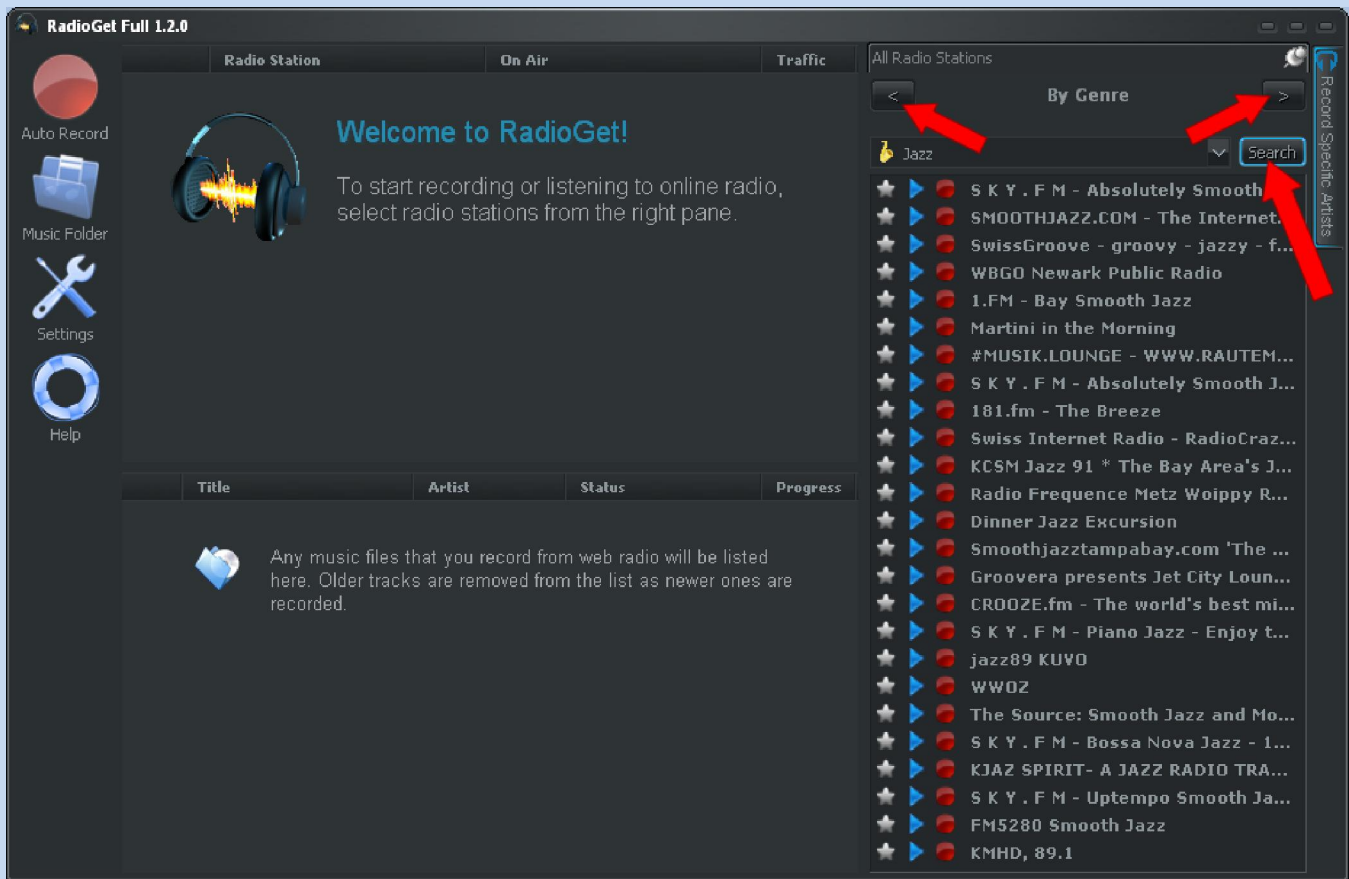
RadioGet Full 1.2.0

Auto Record

Music Folder

Settings

Help

| Radio Station | On Air | Traffic |
|---|---|---|

Welcome to RadioGet!

To start recording or listening to online radio, select radio stations from the right pane.

| Title | Artist | Status | Progress |
|---|---|---|---|

Any music files that you record from web radio will be listed here. Older tracks are removed from the list as newer ones are recorded.

All Radio Stations

<

By Genre

>

Jazz

Search

Record Specific Artists

S K Y . F M - Absolutely Smooth
SMOOTHJAZZ.COM - The Internet...
SwissGroove - groovy - jazzy - f...
WBGO Newark Public Radio
1.FM - Bay Smooth Jazz
Martini in the Morning
#MUSIK.LOUNGE - WWW.RAUTEM...
S K Y . F M - Absolutely Smooth J...
181.fm - The Breeze
Swiss Internet Radio - RadioCraz...
KCSM Jazz 91 * The Bay Area's J...
Radio Frequence Metz Woippy R...
Dinner Jazz Excursion
Smoothjazztampabay.com 'The ...
Groovera presents Jet City Loun...
CROOZE.fm - The world's best mi...
S K Y . F M - Piano Jazz - Enjoy t...
jazz89 KUVO
WWOZ
The Source: Smooth Jazz and Mo...
S K Y . F M - Bossa Nova Jazz - 1...
KJAZ SPIRIT- A JAZZ RADIO TRA...
S K Y . F M - Uptempo Smooth Ja...
FM5280 Smooth Jazz
KMHD, 89.1